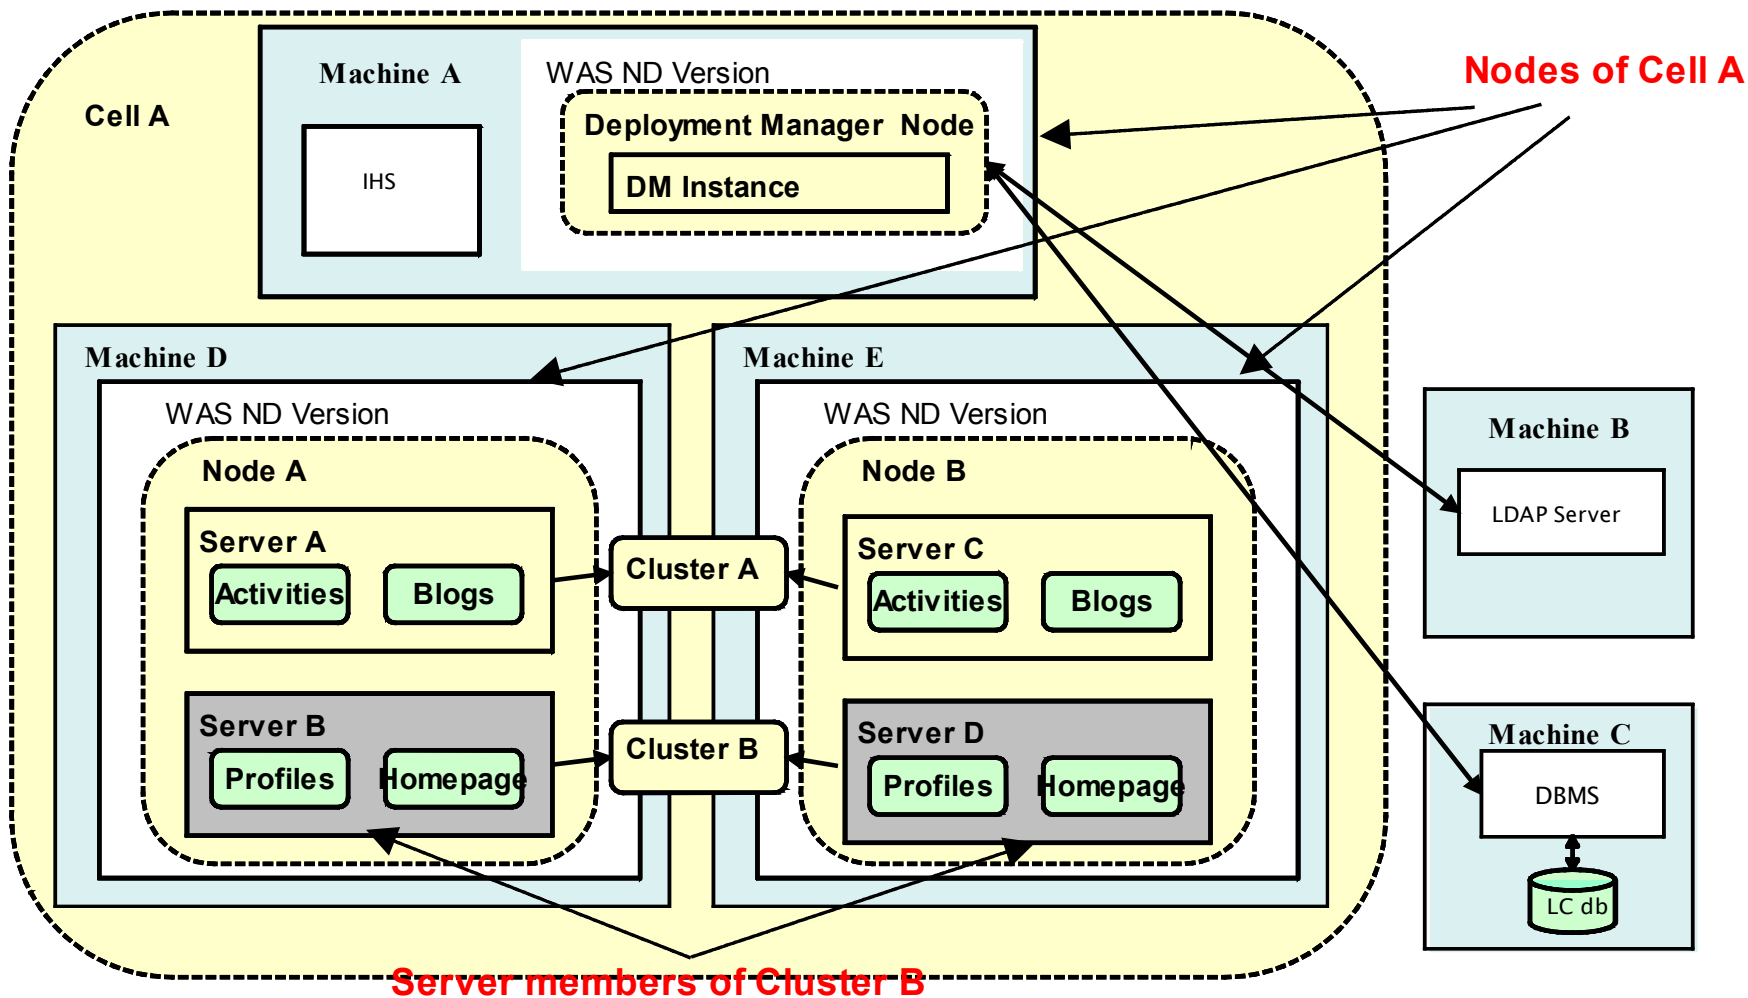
Cell A

Machine A

IHS

WAS ND Version

Deployment Manager Node

DM Instance

Nodes of Cell A

Machine D

WAS ND Version

Node A

Server A

Activities

Blogs

Server B

Profiles

Homepage

Cluster A

Cluster B

Machine E

WAS ND Version

Node B

Server C

Activities

Blogs

Server D

Profiles

Homepage

Machine B

LDAP Server

Machine C

DBMS

LC db

Server members of Cluster B